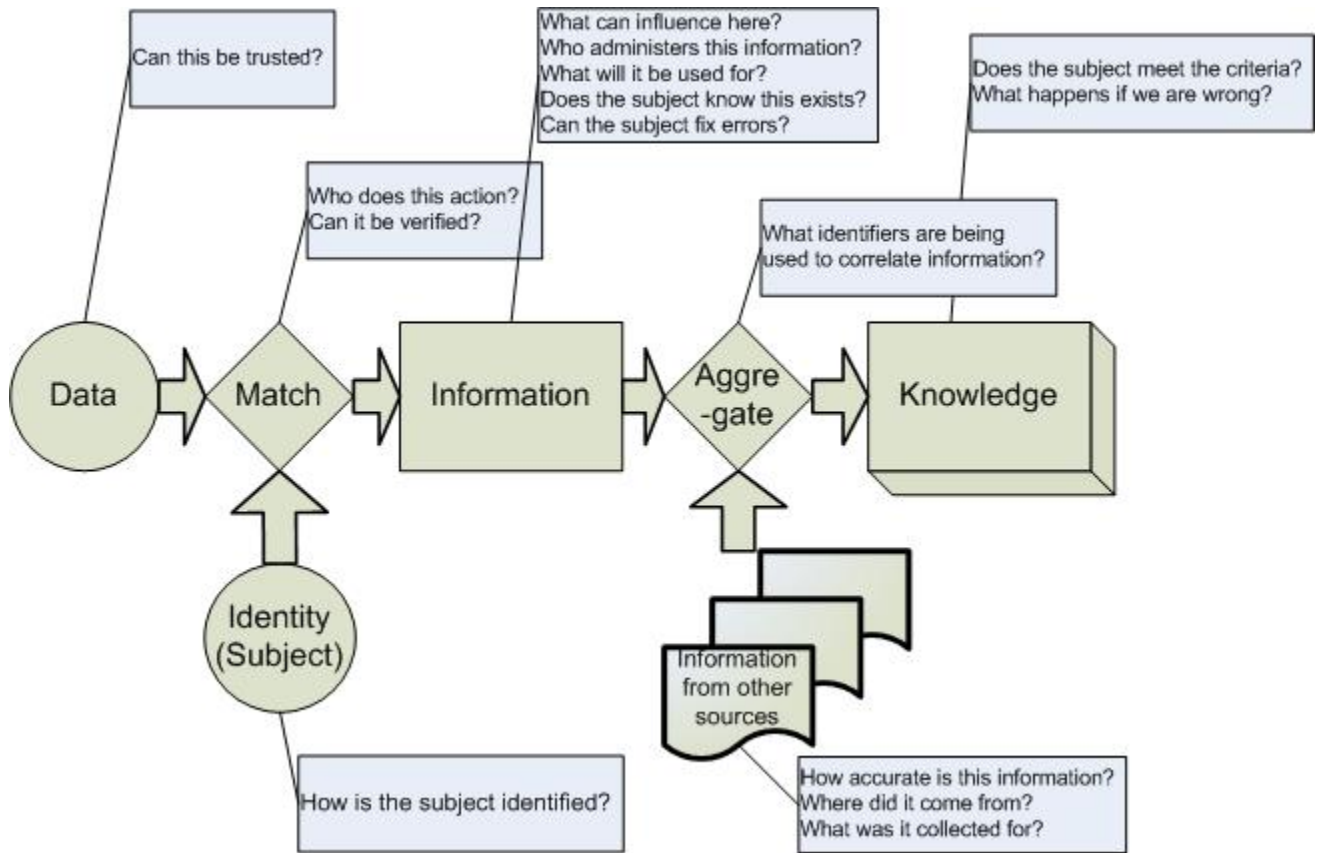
Can this be trusted?

What can influence here?
Who administers this information?
What will it be used for?
Does the subject know this exists?
Can the subject fix errors?

Does the subject meet the criteria?
What happens if we are wrong?

Who does this action?
Can it be verified?

What identifiers are being used to correlate information?

Data

Match

Information

Aggre -gate

Knowledge

Identity (Subject)

Information from other sources

How is the subject identified?

How accurate is this information?
Where did it come from?
What was it collected for?